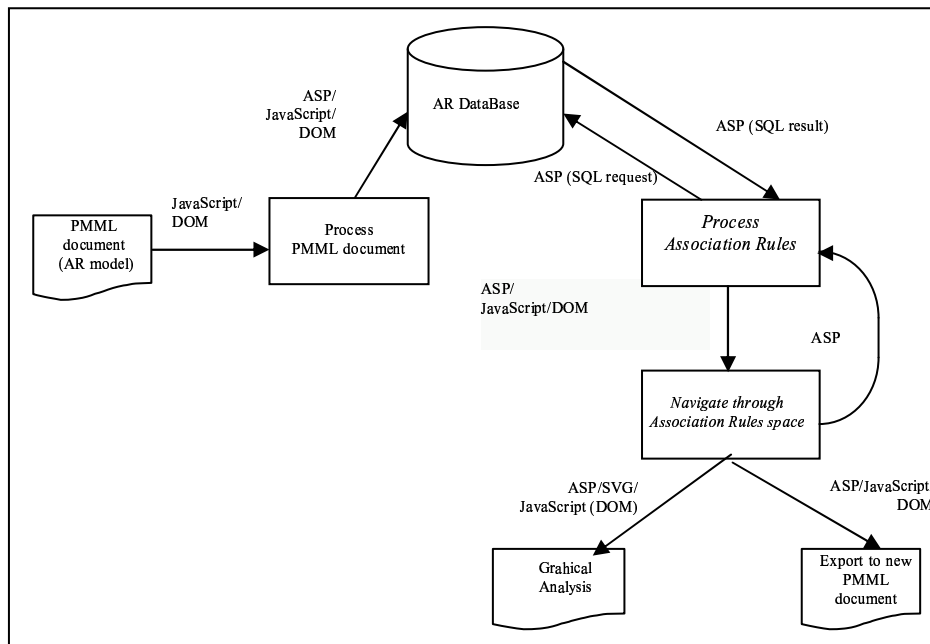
AR DataBase

ASP/
JavaScript/
DOM

ASP (SQL result)

ASP (SQL request)

JavaScript/
DOM

PMML
document
(AR model)

Process
PMML document

Process
Association Rules

ASP/
JavaScript/DOM

ASP

Navigate through
Association Rules space

ASP/SVG/
JavaScript (DOM)

ASP/JavaScript/
DOM

Grahical
Analysis

Export to new
PMML
document